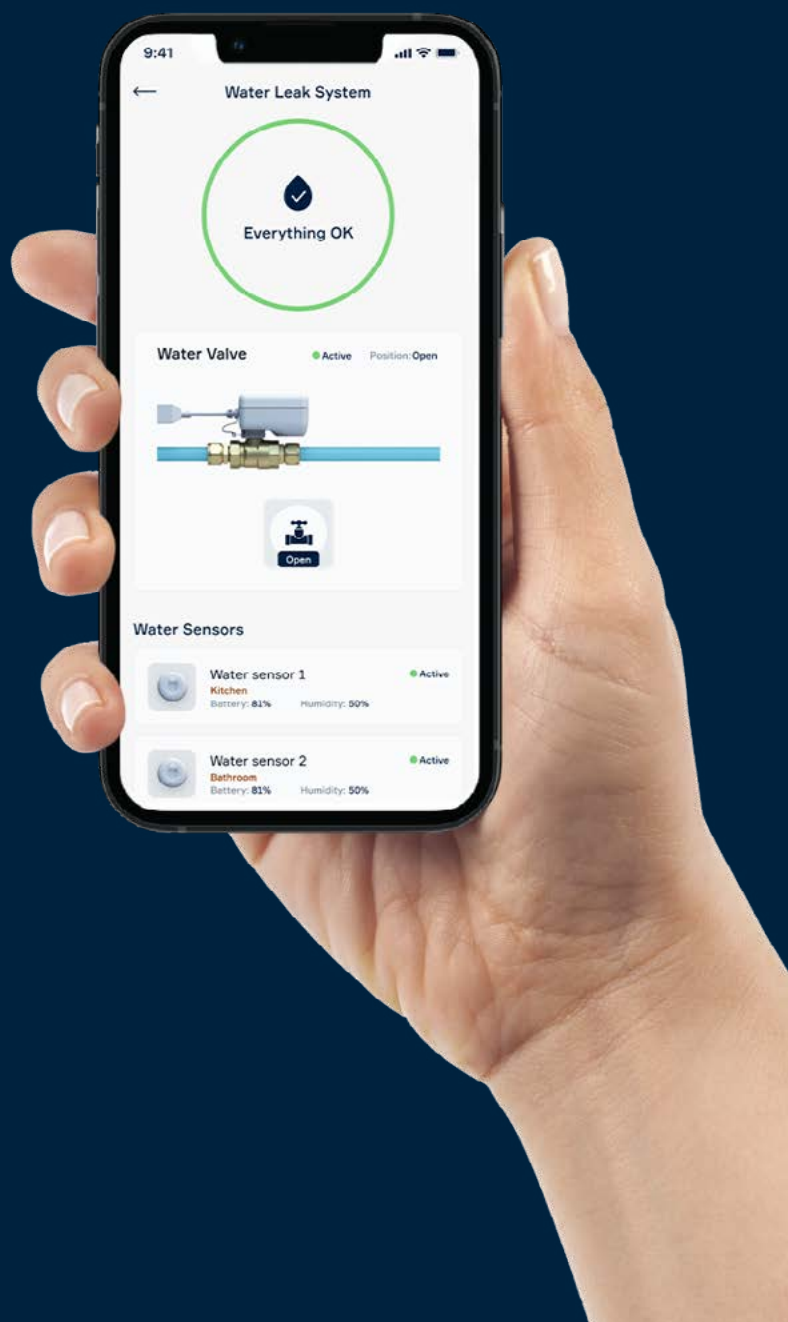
9:41

←

Water Leak System

Everything OK

Water Valve

Active

Position: Open

Open

Water Sensors

Water sensor 1

Active

Kitchen

Battery: 81%

Humidity: 50%

Water sensor 2

Active

Bathroom

Battery: 81%

Humidity: 50%